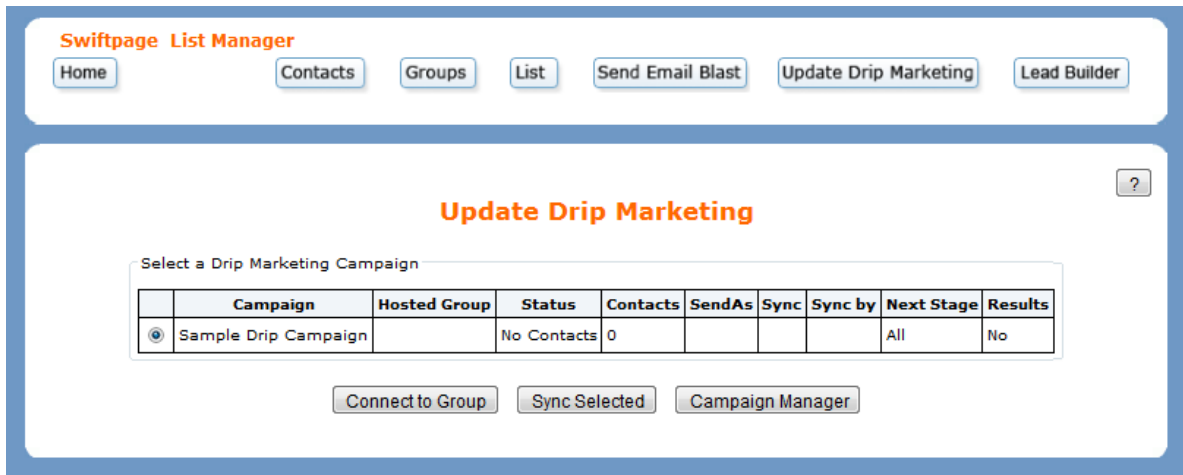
Swiftpage List Manager

Home Contacts Groups List Send Email Blast Update Drip Marketing Lead Builder

?

Update Drip Marketing

Select a Drip Marketing Campaign

| | Campaign | Hosted Group | Status | Contacts | SendAs | Sync | Sync by | Next Stage | Results |
|---|---|---|---|---|---|---|---|---|---|
| ◉ | Sample Drip Campaign | | No Contacts | 0 | | | | All | No |

Connect to Group Sync Selected Campaign Manager